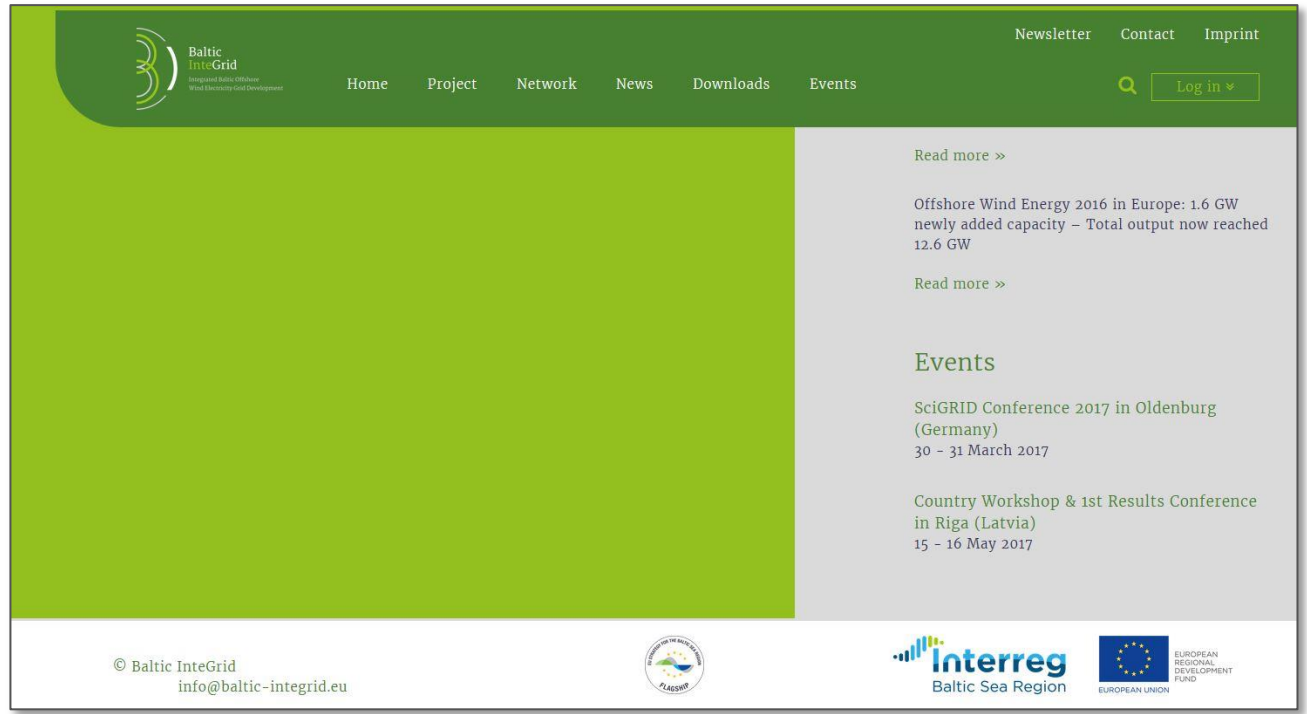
Baltic InteGrid
Integrated Baltic Offshore Wind Electricity Grid Development

Home Project Network News Downloads Events

Newsletter Contact Imprint

Log in »

Read more »

Offshore Wind Energy 2016 in Europe: 1.6 GW newly added capacity – Total output now reached 12.6 GW

Read more »

Events

SciGRID Conference 2017 in Oldenburg (Germany)
30 - 31 March 2017

Country Workshop & 1st Results Conference in Riga (Latvia)
15 - 16 May 2017

© Baltic InteGrid
info@baltic-integrid.eu

FLAGSHIP

Interreg
Baltic Sea Region

EUROPEAN REGIONAL DEVELOPMENT FUND
EUROPEAN UNION